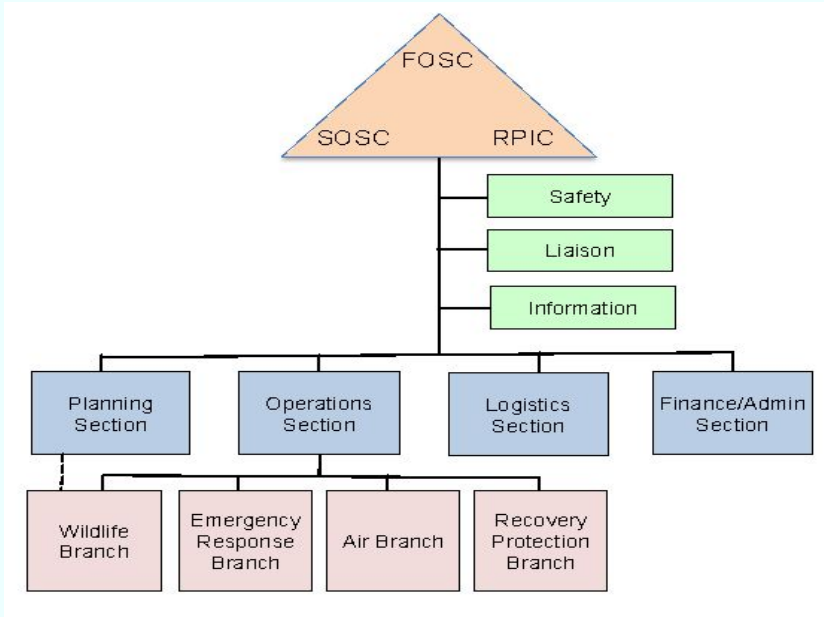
FOSC

SOSC

RPIC

Safety

Liaison

Information

Planning Section

Operations Section

Logistics Section

Finance/Admin Section

Wildlife Branch

Emergency Response Branch

Air Branch

Recovery Protection Branch